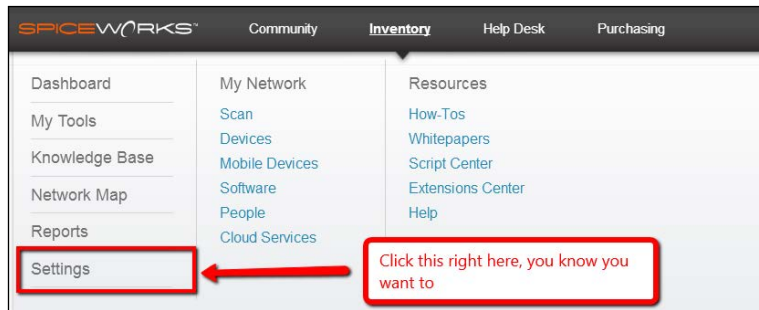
SPICEWORKS™ Community Inventory Help Desk Purchasing

Dashboard
My Tools
Knowledge Base
Network Map
Reports
Settings

My Network
Scan
Devices
Mobile Devices
Software
People
Cloud Services

Resources
How-Tos
Whitepapers
Script Center
Extensions Center
Help

Click this right here, you know you want to